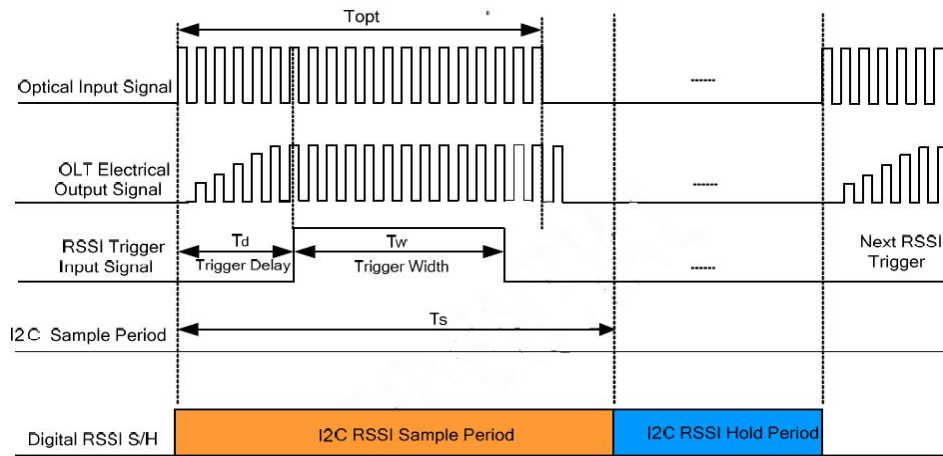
Topt

Optical Input Signal

......

OLT Electrical Output Signal

......

RSSI Trigger Input Signal

Td
Trigger Delay

Tw
Trigger Width

......

Next RSSI Trigger

I2C Sample Period

Ts

Digital RSSI S/H

I2C RSSI Sample Period

I2C RSSI Hold Period